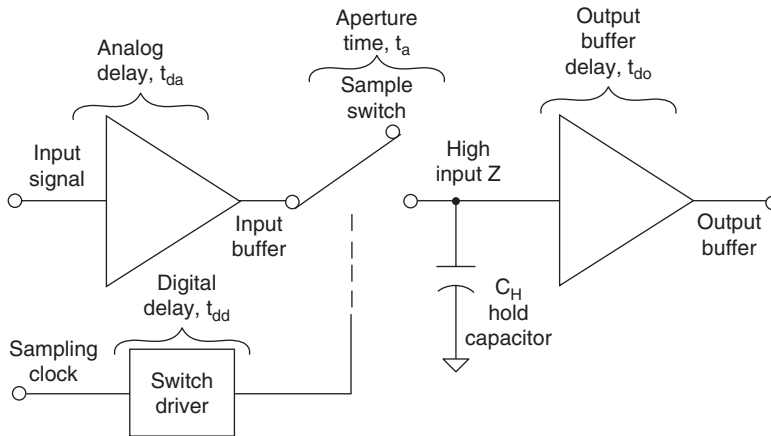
Analog delay, $t_{da}$

Aperture time, $t_a$

Sample switch

Output buffer delay, $t_{do}$

Input signal

Input buffer

High input Z

Output buffer

Digital delay, $t_{dd}$

$C_H$ hold capacitor

Sampling clock

Switch driver